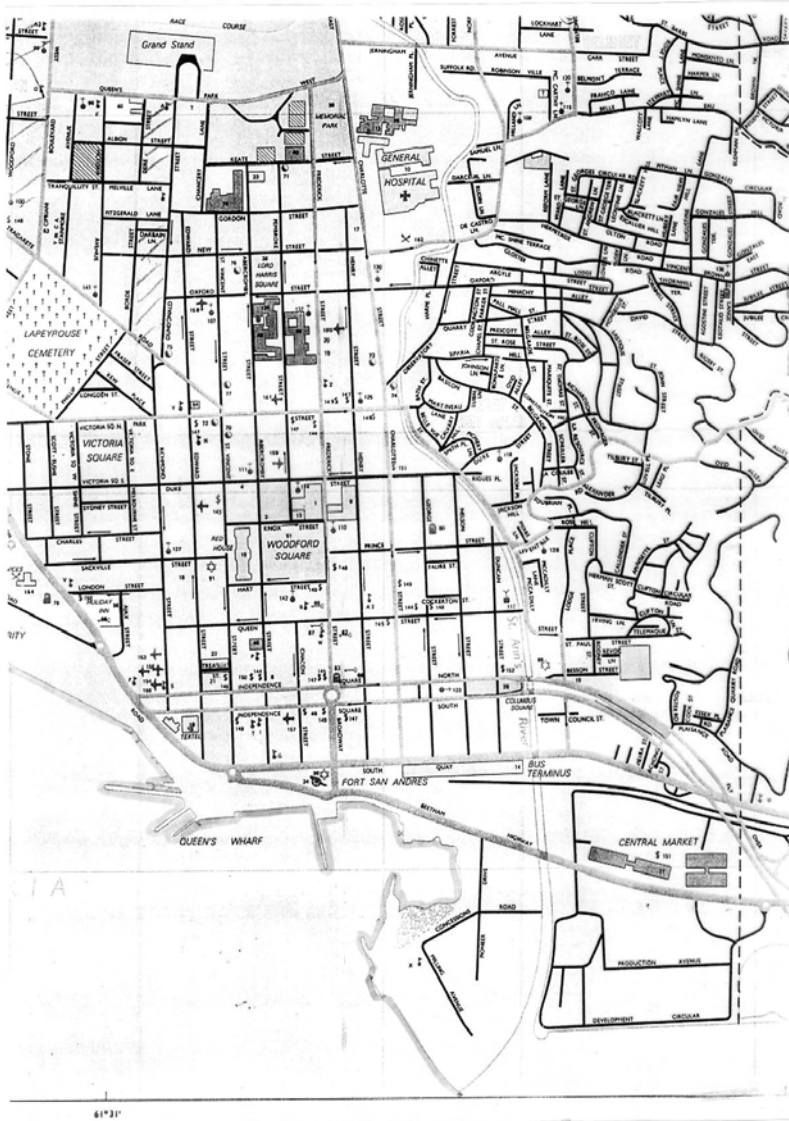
RACE COURSE
Grand Stand
QUEEN'S PARK WEST
MEMORIAL PARK
GENERAL HOSPITAL
LOCKHART LANE
AVENUE
ROBINSON VILLE
BELMONT
JENNINGHAM PL.
SUFFOLK RD.
ALBION STREET
KEATE STREET
TRANQUILLITY ST.
MELVILLE LANE
FITZGERALD LANE
GORDON STREET
NEW STREET
OXFORD
LORD HARRIS SQUARE
SAMUEL LN.
DE CASTRO LN.
MC SHINE TERRACE
OLTON ROAD
ARGYLE STREET
LODGE
ALLEY
VINCENT
PARK
LAPEYROUSE CEMETERY
VICTORIA SQUARE
VICTORIA SQ. N.
VICTORIA SQ. S.
DUKE
SYDNEY STREET
CHARLES STREET
SACKVILLE
LONDON STREET
HOLIDAY INN
RED HOUSE
WOODFORD SQUARE
KNOX STREET
PRINCE
HART STREET
QUEEN
INDEPENDENCE
SQUARE
FAURIE ST.
COCKERTON ST.
NORTH
SOUTH
COLUMBUS SQUARE
TOWN COUNCIL ST.
St. Ann's River
FORT SAN ANDRES
SOUTH QUAY
BUS TERMINUS
QUEEN'S WHARF
BEETHAM HIGHWAY
CENTRAL MARKET
PRODUCTION AVENUE
DEVELOPMENT CIRCULAR
ROAD
CONCESSIONS
POWER
RIVERSIDE
ST. PAUL ST.
BESSON
TELEMAQUE
CLIFTON
PICADILLY
JACKSON HILL
ROSE HILL
TILBURY PL.
CHARLOTTE STREET
FREDERICK STREET
HENRY STREET
ABERCROMBY STREET
PEMBROKE STREET
EDWARD STREET
ST. VINCENT STREET
CHACON STREET
DUNCAN STREET
NELSON STREET
GEORGE STREET
PLAISANCE
61°31'